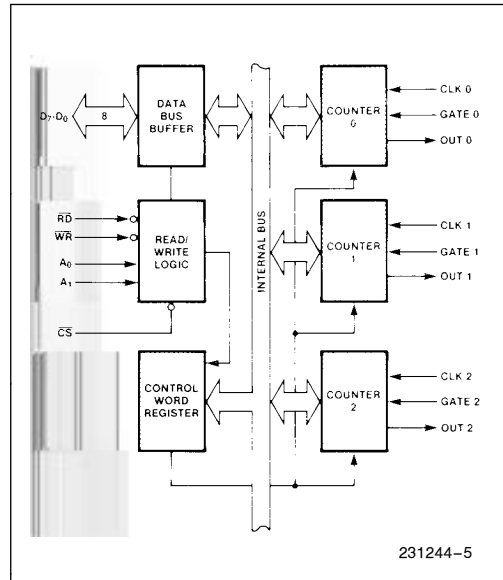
$D_7$-$D_0$
8
DATA BUS BUFFER
$\overline{RD}$
$\overline{WR}$
$A_0$
$A_1$
READ/ WRITE LOGIC
$\overline{CS}$
CONTROL WORD REGISTER
INTERNAL BUS
COUNTER 0
CLK 0
GATE 0
OUT 0
COUNTER 1
CLK 1
GATE 1
OUT 1
COUNTER 2
CLK 2
GATE 2
OUT 2
231244–5